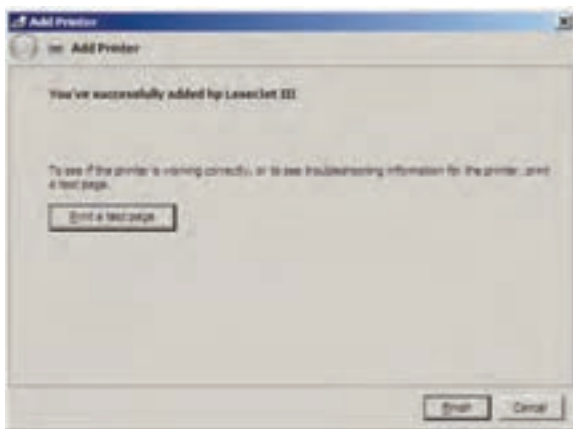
Add Printer

Add Printer

You've successfully added hp LaserJet III

To see if the printer is working correctly, or to see troubleshooting information for the printer, print a test page.

Print a test page

Finish

Cancel